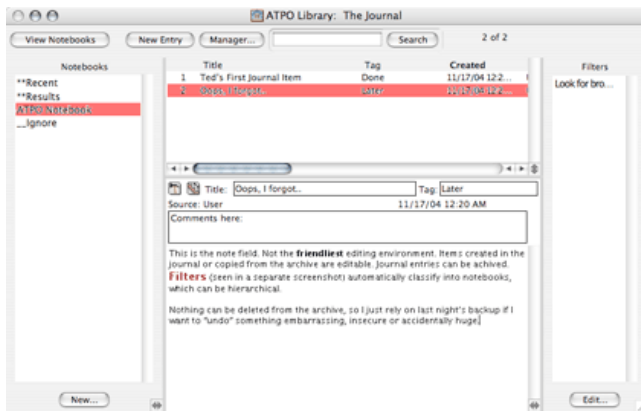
ATPO Library: The Journal

View Notebooks | New Entry | Manager... | Search | 2 of 2

Notebooks
**Recent
**Results
ATPO Notebook
__Ignore

| | Title | Tag | Created |
|---|---|---|---|
| 1 | Ted's First Journal Item | Done | 11/17/04 12:2... |
| 2 | Oops, I forgot.. | Later | 11/17/04 12:2... |

Filters
Look for bro...

Title: Oops, I forgot.. Tag: Later
Source: User 11/17/04 12:20 AM
Comments here:

This is the note field. Not the friendliest editing environment. Items created in the journal or copied from the archive are editable. Journal entries can be achived. Filters (seen in a separate screenshot) automatically classify into notebooks, which can be hierarchical.

Nothing can be deleted from the archive, so I just rely on last night's backup if I want to "undo" something embarrassing, insecure or accidentally huge.

New...

Edit...